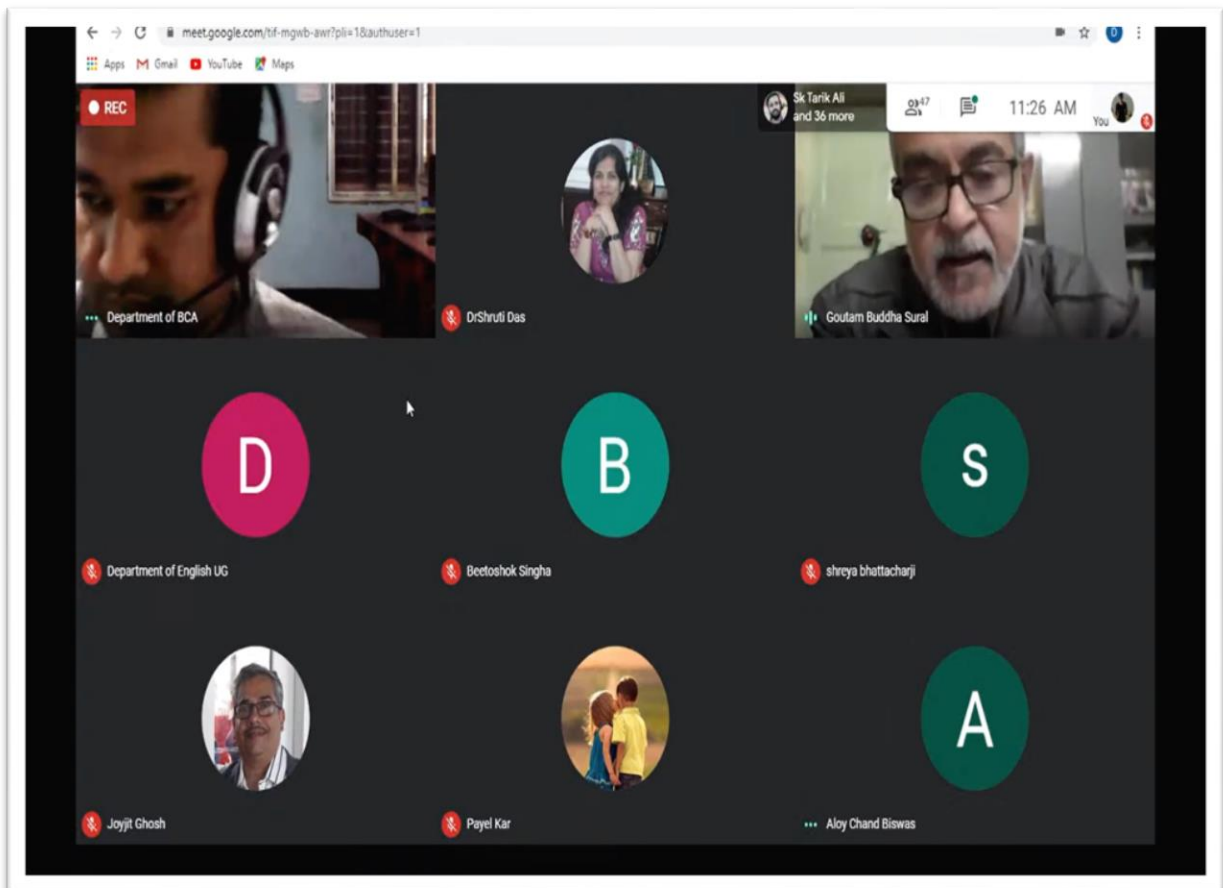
meet.google.com/tif-mgwb-awr?pli=1&authuser=1

Apps Gmail YouTube Maps

REC

Sk Tarik Ali and 36 more

47

11:26 AM

You

Department of BCA

DrShruti Das

Goutam Buddha Sural

D

Department of English UG

B

Beetoshok Singha

S

shreya bhattacharji

Joyjit Ghosh

Payel Kar

A

Aloy Chand Biswas